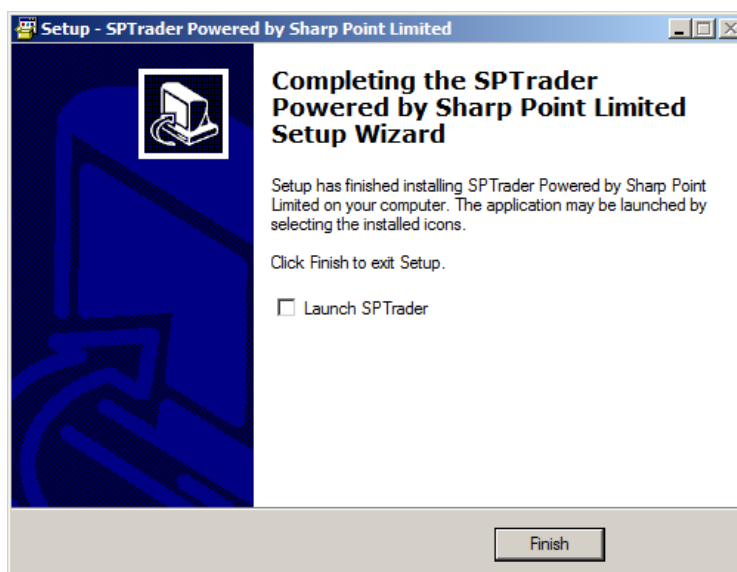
Setup - SPTrader Powered by Sharp Point Limited

Completing the SPTrader Powered by Sharp Point Limited Setup Wizard

Setup has finished installing SPTrader Powered by Sharp Point Limited on your computer. The application may be launched by selecting the installed icons.

Click Finish to exit Setup.

Launch SPTrader

Finish